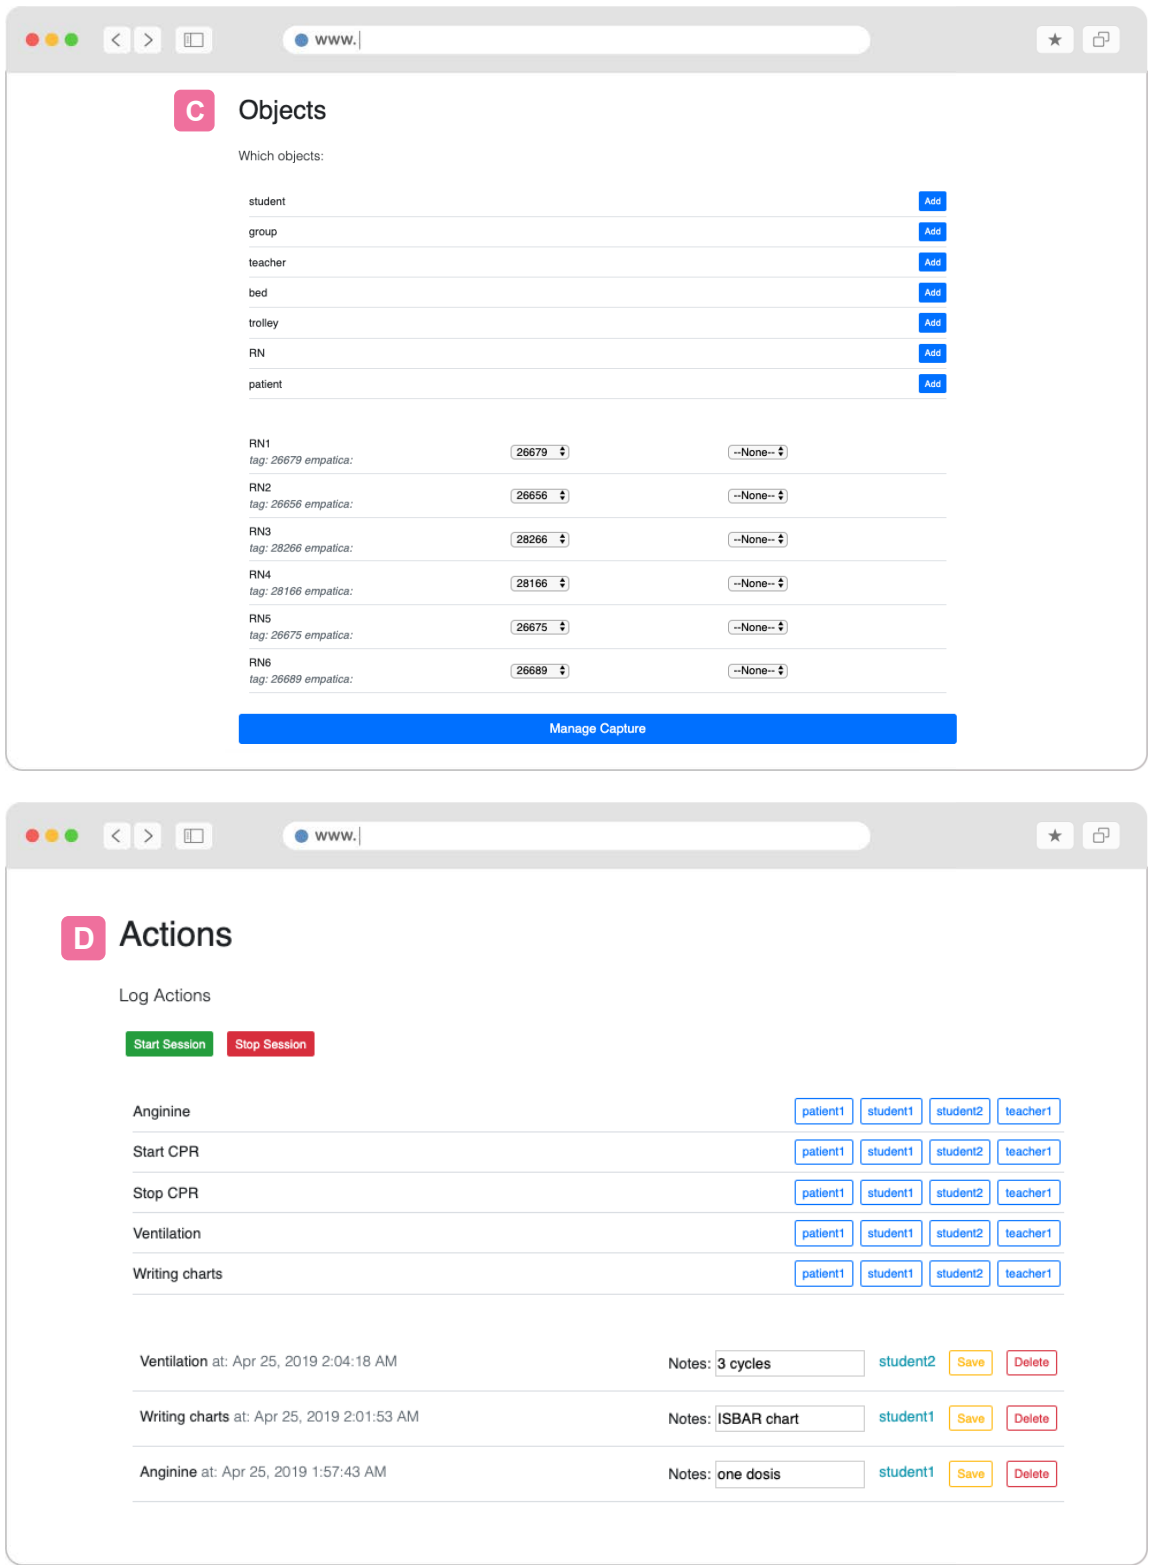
www.

C Objects

Which objects:

| | |
|---|---|
| student | Add |
| group | Add |
| teacher | Add |
| bed | Add |
| trolley | Add |
| RN | Add |
| patient | Add |

| | | |
|---|---|---|
| RN1 tag: 26679 empatica: | 26679 | --None-- |
| RN2 tag: 26656 empatica: | 26656 | --None-- |
| RN3 tag: 28266 empatica: | 28266 | --None-- |
| RN4 tag: 28166 empatica: | 28166 | --None-- |
| RN5 tag: 26675 empatica: | 26675 | --None-- |
| RN6 tag: 26689 empatica: | 26689 | --None-- |

Manage Capture

www.

D Actions

Log Actions

Start Session Stop Session

| | | | | |
|---|---|---|---|---|
| Anginine | patient1 | student1 | student2 | teacher1 |
| Start CPR | patient1 | student1 | student2 | teacher1 |
| Stop CPR | patient1 | student1 | student2 | teacher1 |
| Ventilation | patient1 | student1 | student2 | teacher1 |
| Writing charts | patient1 | student1 | student2 | teacher1 |

| | | | | |
|---|---|---|---|---|
| Ventilation at: Apr 25, 2019 2:04:18 AM | Notes: 3 cycles | student2 | Save | Delete |
| Writing charts at: Apr 25, 2019 2:01:53 AM | Notes: ISBAR chart | student1 | Save | Delete |
| Anginine at: Apr 25, 2019 1:57:43 AM | Notes: one dosis | student1 | Save | Delete |